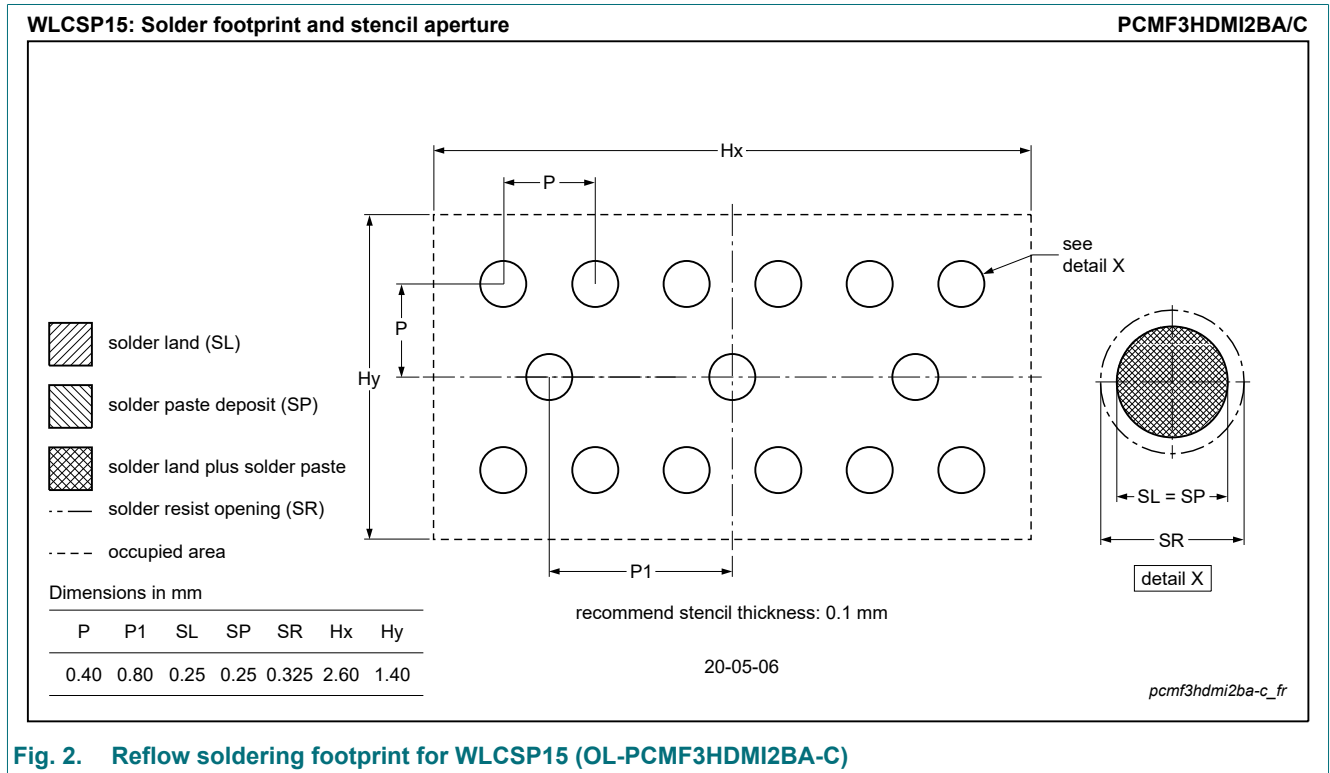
WLCSP15: Solder footprint and stencil aperture

PCMF3HDMI2BA/C

Hx

P

see detail X

P

Hy

solder land (SL)

solder paste deposit (SP)

solder land plus solder paste

solder resist opening (SR)

occupied area

SL = SP

SR

detail X

P1

Dimensions in mm

| P | P1 | SL | SP | SR | Hx | Hy |
|---|---|---|---|---|---|---|
| 0.40 | 0.80 | 0.25 | 0.25 | 0.325 | 2.60 | 1.40 |

recommend stencil thickness: 0.1 mm

20-05-06

pcmf3hdmi2ba-c_fr

Fig. 2. Reflow soldering footprint for WLCSP15 (OL-PCMF3HDMI2BA-C)